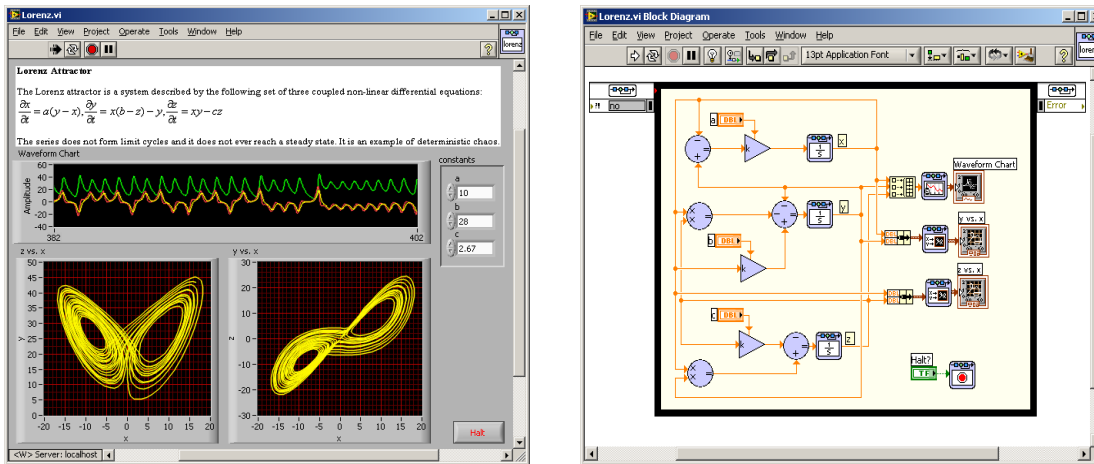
Lorenz.vi

File Edit View Project Operate Tools Window Help

lorenz

Lorenz Attractor

The Lorenz attractor is a system described by the following set of three coupled non-linear differential equations:

$\frac{\partial x}{\partial t} = a(y-x), \frac{\partial y}{\partial t} = x(b-z)-y, \frac{\partial z}{\partial t} = xy - cz$

The series does not form limit cycles and it does not ever reach a steady state. It is an example of deterministic chaos.

Waveform Chart

Amplitude

60 40 20 0 -20 -40

382 402

constants

a 10

b 28

c 2.67

z vs. x

y vs. x

50 45 40 35 30 25 20 15 10 5 0

-20 -15 -10 -5 0 5 10 15 20

x

y

30 25 20 15 10 5 0 -5 -10 -15 -20 -25 -30

-20 -15 -10 -5 0 5 10 15 20

x

z

Halt

<W> Server: localhost

Lorenz.vi Block Diagram

File Edit View Project Operate Tools Window Help

13pt Application Font

lorenz

no

Error

a DBL

b DBL

c DBL

x

y

z

Waveform Chart

y vs. x

z vs. x

Halt?

TF